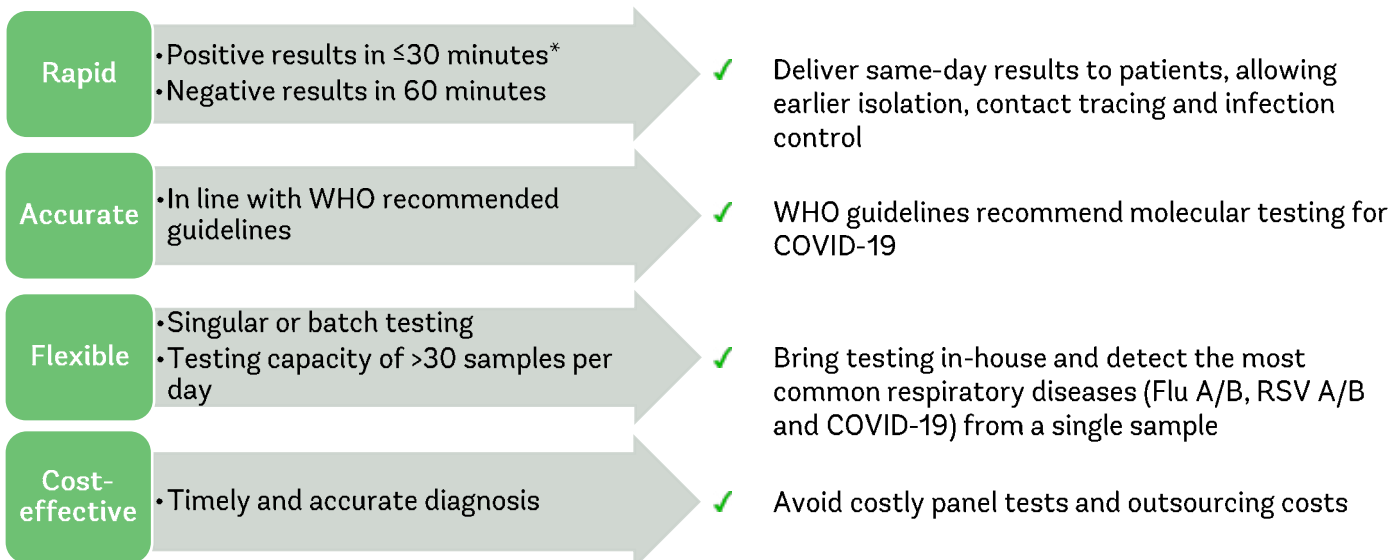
Rapid

• Positive results in $\leq$30 minutes*
• Negative results in 60 minutes

✓ Deliver same-day results to patients, allowing earlier isolation, contact tracing and infection control

Accurate

• In line with WHO recommended guidelines

✓ WHO guidelines recommend molecular testing for COVID-19

Flexible

• Singular or batch testing
• Testing capacity of >30 samples per day

✓ Bring testing in-house and detect the most common respiratory diseases (Flu A/B, RSV A/B and COVID-19) from a single sample

Cost-effective

• Timely and accurate diagnosis

✓ Avoid costly panel tests and outsourcing costs